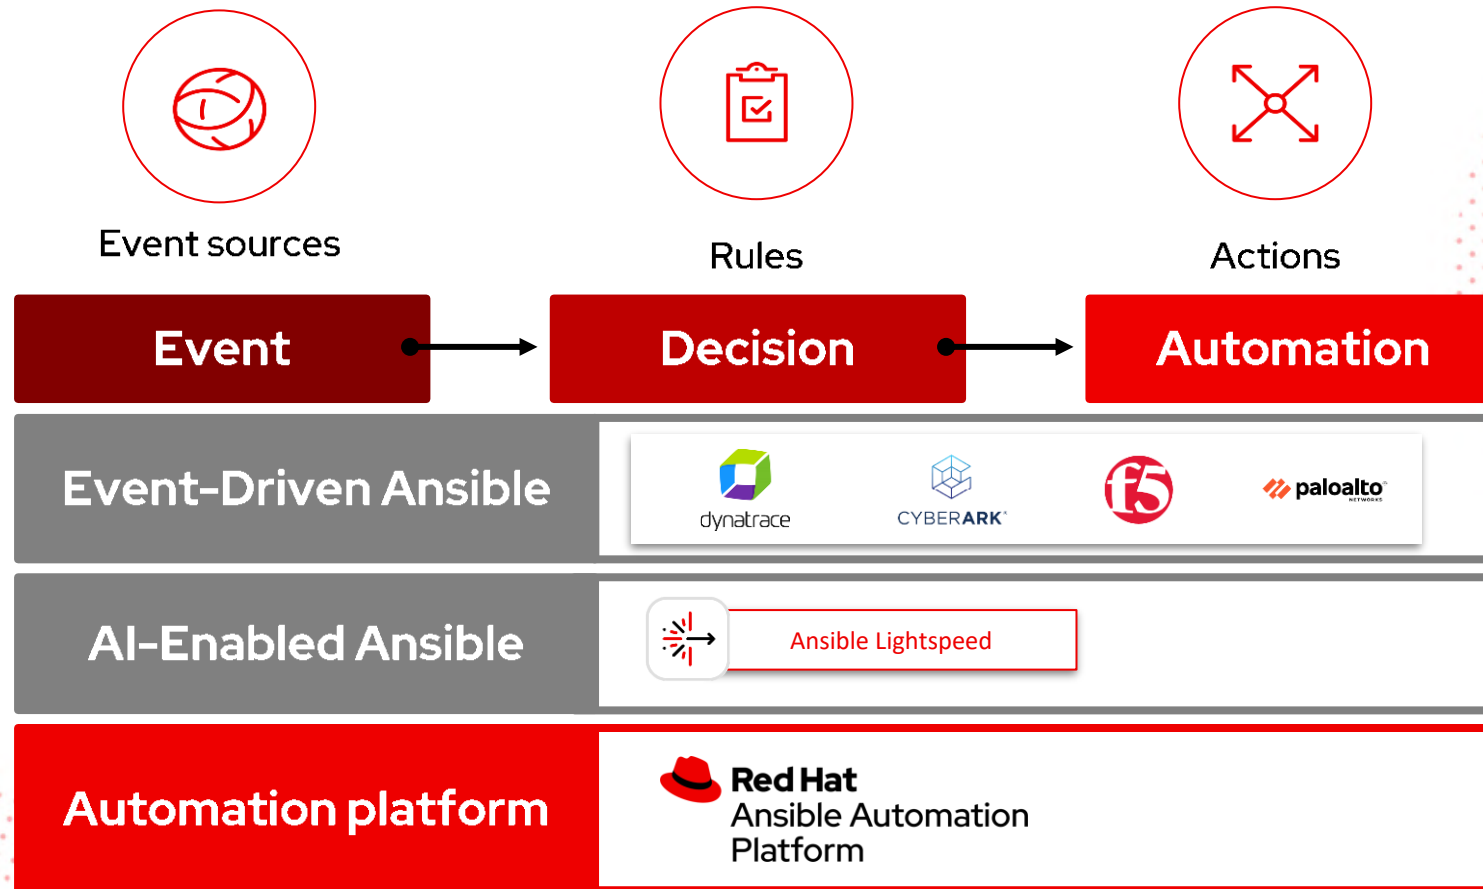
Event sources

Rules

Actions

Event

Decision

Automation

Event-Driven Ansible

dynatrace

CYBERARK

f5

paloalto NETWORKS

AI-Enabled Ansible

Ansible Lightspeed

Automation platform

Red Hat
Ansible Automation Platform